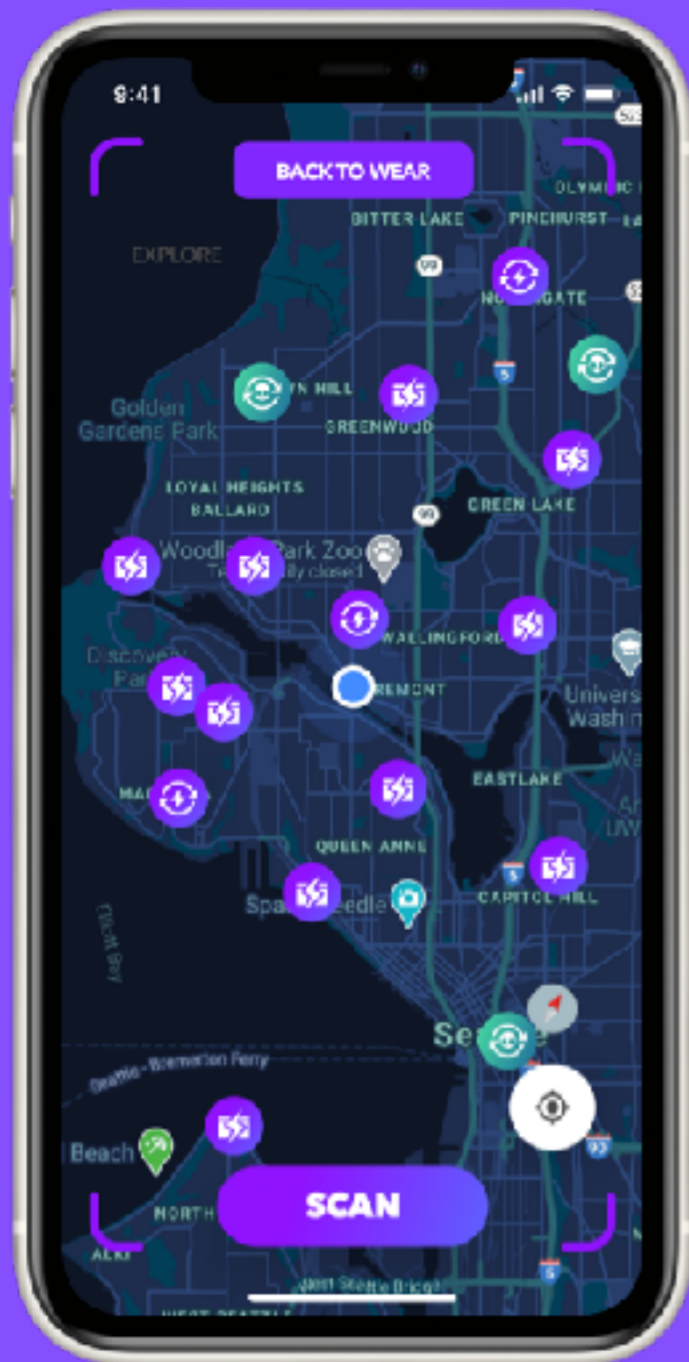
9:41

BACK TO WEAR

OLYMPIC

BITTER LAKE

PINEHURST

EXPLORE

99

NORTHGATE

5

Golden Gardens Park

N HILL

GREENWOOD

LOYAL HEIGHTS

BALLARD

99

GREEN LAKE

Woodland Park Zoo

WALLINGFORD

Discovery Park

FREMONT

University of Washington

EASTLAKE

QUEEN ANNE

5

CAPITOL HILL

Space Needle

Seattle

Seattle–Bremerton Ferry

Beach

NORTH

SCAN

ALKI

5

WEST SEATTLE